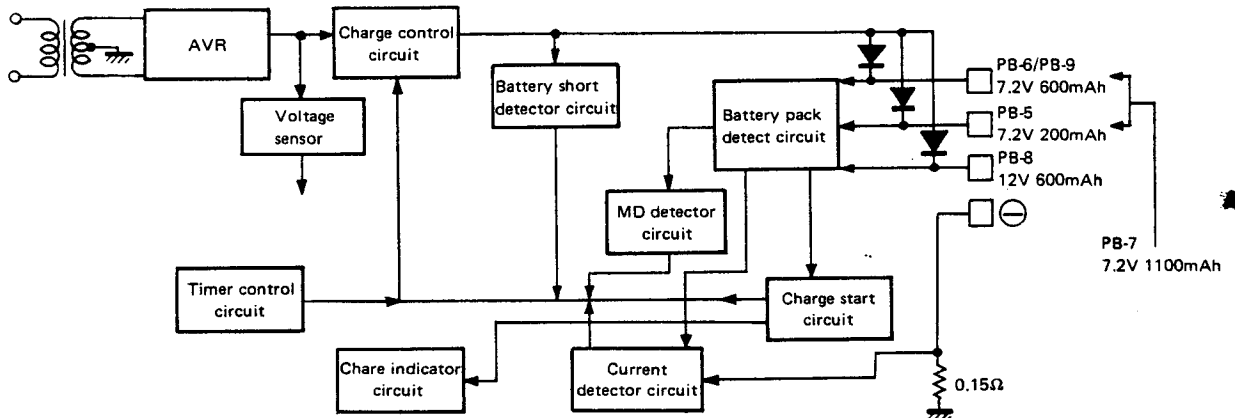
AVR

Charge control circuit

Voltage sensor

Battery short detector circuit

Battery pack detect circuit

PB-6/PB-9 7.2V 600mAh

PB-5 7.2V 200mAh

PB-8 12V 600mAh

$\ominus$

PB-7 7.2V 1100mAh

MD detector circuit

Timer control circuit

Charge start circuit

Chare indicator circuit

Current detector circuit

0.15Ω